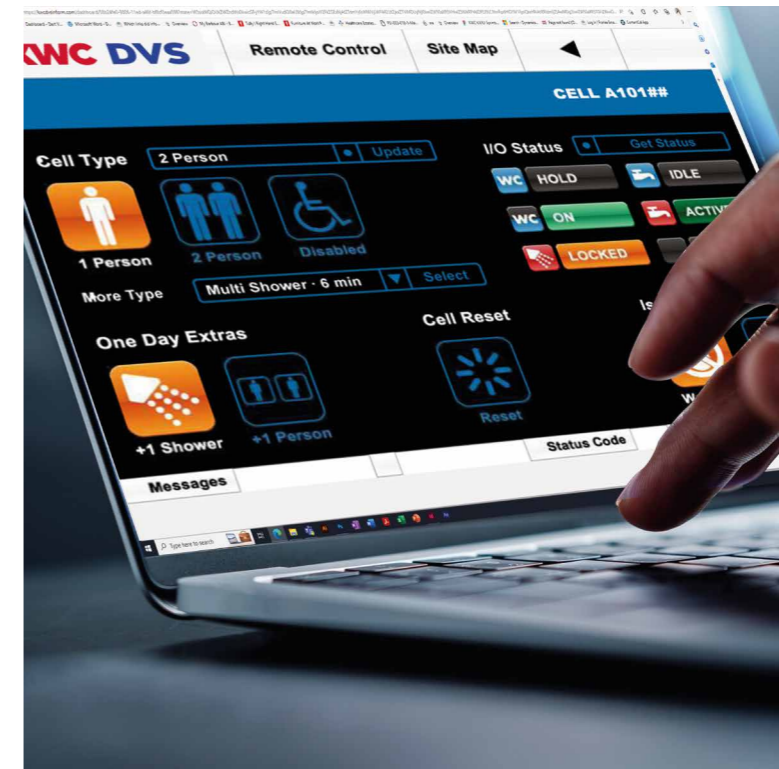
ᴧWC DVS

Remote Control

Site Map

CELL A101##

Cell Type

2 Person

Update

I/O Status

Get Status

WC HOLD

IDLE

WC ON

ACTIV

LOCKED

1 Person

2 Person

Disabled

More Type

Multi Shower - 6 min

Select

One Day Extras

Cell Reset

Is

+1 Shower

+1 Person

Reset

W

Status Code

Messages

Type here to search